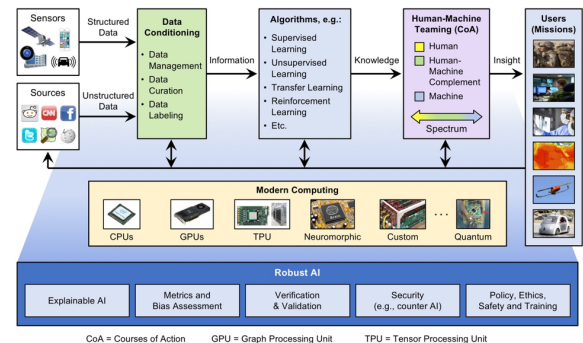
Sensors

Structured Data

Sources

CNN

Unstructured Data

Data Conditioning

• Data Management
• Data Curation
• Data Labeling

Information

Algorithms, e.g.:

• Supervised Learning
• Unsupervised Learning
• Transfer Learning
• Reinforcement Learning
• Etc.

Knowledge

Human-Machine Teaming (CoA)

Human
Human-Machine Complement
Machine

Spectrum

Insight

Users (Missions)

Modern Computing

CPUs
GPUs
TPU
Neuromorphic
Custom
...
Quantum

Robust AI

Explainable AI
Metrics and Bias Assessment
Verification & Validation
Security (e.g., counter AI)
Policy, Ethics, Safety and Training

CoA = Courses of Action GPU = Graph Processing Unit TPU = Tensor Processing Unit